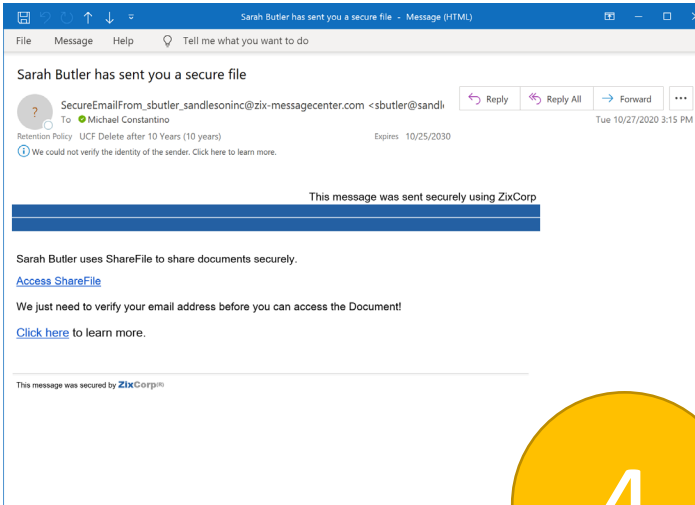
Sarah Butler has sent you a secure file - Message (HTML)

File Message Help Tell me what you want to do

Sarah Butler has sent you a secure file

SecureEmailFrom_sbutler_sandlesoninc@zix-messagecenter.com <sbutler@sandl

To Michael Constantino

Reply Reply All Forward ...

Tue 10/27/2020 3:15 PM

Retention Policy UCF Delete after 10 Years (10 years) Expires 10/25/2030

We could not verify the identity of the sender. Click here to learn more.

This message was sent securely using ZixCorp

Sarah Butler uses ShareFile to share documents securely.

Access ShareFile

We just need to verify your email address before you can access the Document!

Click here to learn more.

This message was secured by ZixCorp(R)

4